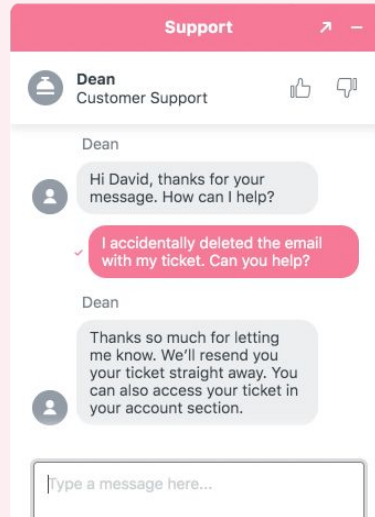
Support

Dean
Customer Support

Dean

Hi David, thanks for your message. How can I help?

I accidentally deleted the email with my ticket. Can you help?

Dean

Thanks so much for letting me know. We'll resend you your ticket straight away. You can also access your ticket in your account section.

Type a message here...